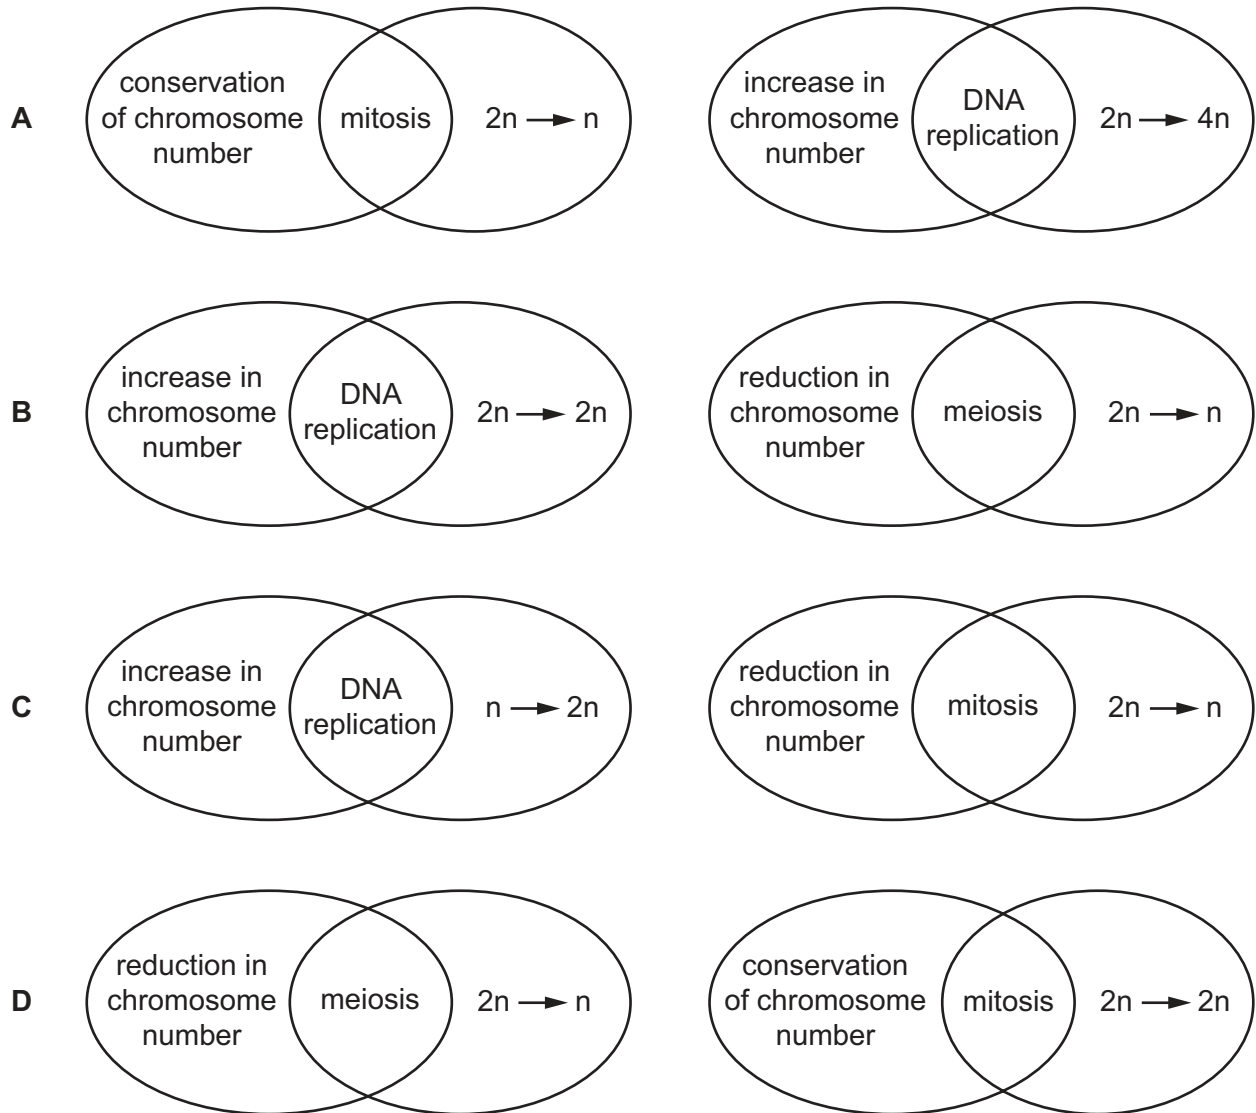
A conservation of chromosome number mitosis $2n \rightarrow n$ increase in chromosome number DNA replication $2n \rightarrow 4n$

B increase in chromosome number DNA replication $2n \rightarrow 2n$ reduction in chromosome number meiosis $2n \rightarrow n$

C increase in chromosome number DNA replication $n \rightarrow 2n$ reduction in chromosome number mitosis $2n \rightarrow n$

D reduction in chromosome number meiosis $2n \rightarrow n$ conservation of chromosome number mitosis $2n \rightarrow 2n$